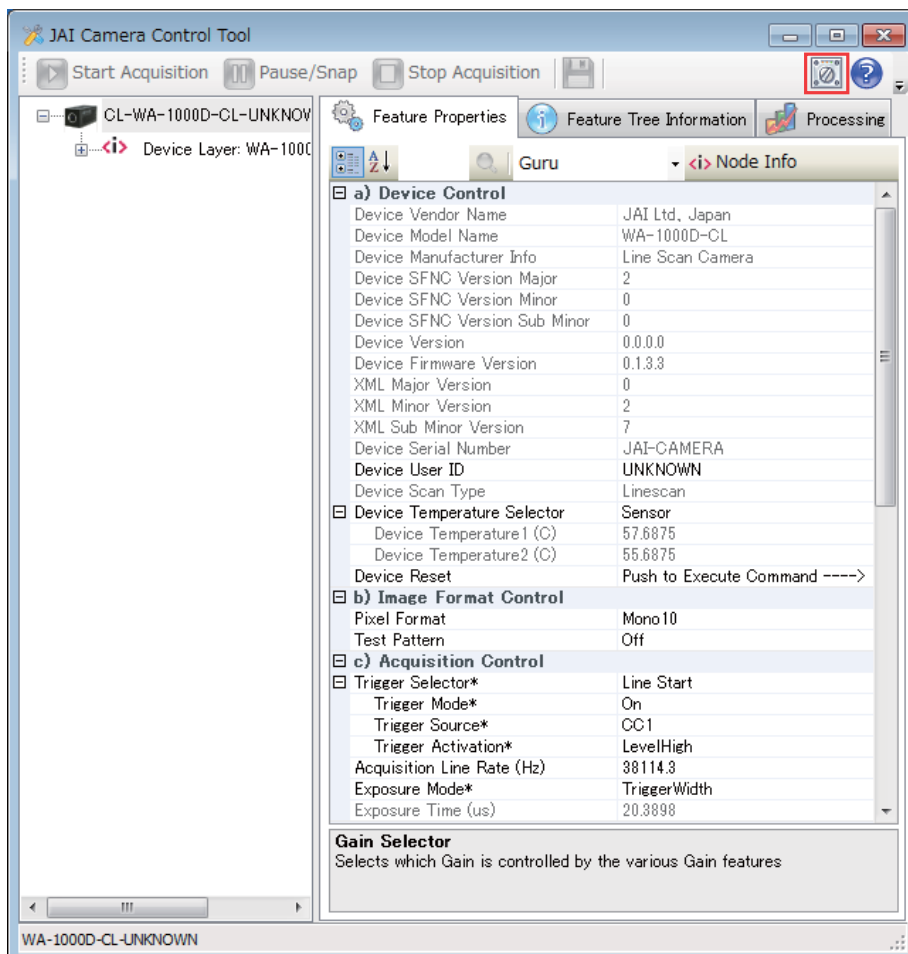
JAI Camera Control Tool

Start Acquisition | Pause/Snap | Stop Acquisition

CL-WA-1000D-CL-UNKNOV
<i> Device Layer: WA-1000

Feature Properties | Feature Tree Information | Processing

Guru | <i> Node Info

| | |
|---|---|
| ⊟ a) Device Control | |
| Device Vendor Name | JAI Ltd., Japan |
| Device Model Name | WA-1000D-CL |
| Device Manufacturer Info | Line Scan Camera |
| Device SFNC Version Major | 2 |
| Device SFNC Version Minor | 0 |
| Device SFNC Version Sub Minor | 0 |
| Device Version | 0.0.0.0 |
| Device Firmware Version | 0.1.3.3 |
| XML Major Version | 0 |
| XML Minor Version | 2 |
| XML Sub Minor Version | 7 |
| Device Serial Number | JAI-CAMERA |
| Device User ID | UNKNOWN |
| Device Scan Type | Linescan |
| ⊟ Device Temperature Selector | Sensor |
| Device Temperature1 (C) | 57.6875 |
| Device Temperature2 (C) | 55.6875 |
| Device Reset | Push to Execute Command ----> |
| ⊟ b) Image Format Control | |
| Pixel Format | Mono10 |
| Test Pattern | Off |
| ⊟ c) Acquisition Control | |
| ⊟ Trigger Selector* | Line Start |
| Trigger Mode* | On |
| Trigger Source* | CC1 |
| Trigger Activation* | LevelHigh |
| Acquisition Line Rate (Hz) | 38114.3 |
| Exposure Mode* | TriggerWidth |
| Exposure Time (us) | 20.3898 |

Gain Selector
Selects which Gain is controlled by the various Gain features

WA-1000D-CL-UNKNOWN